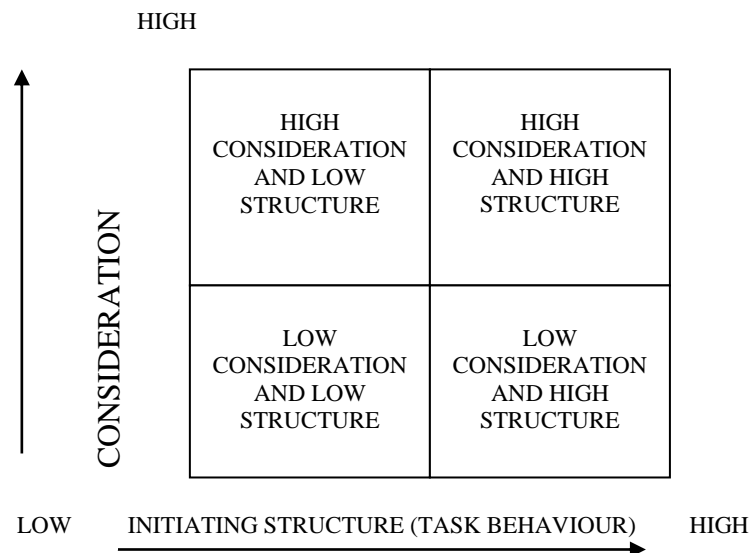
HIGH

CONSIDERATION

| HIGH CONSIDERATION AND LOW STRUCTURE | HIGH CONSIDERATION AND HIGH STRUCTURE |
|---|---|
| LOW CONSIDERATION AND LOW STRUCTURE | LOW CONSIDERATION AND HIGH STRUCTURE |

LOW INITIATING STRUCTURE (TASK BEHAVIOUR) HIGH